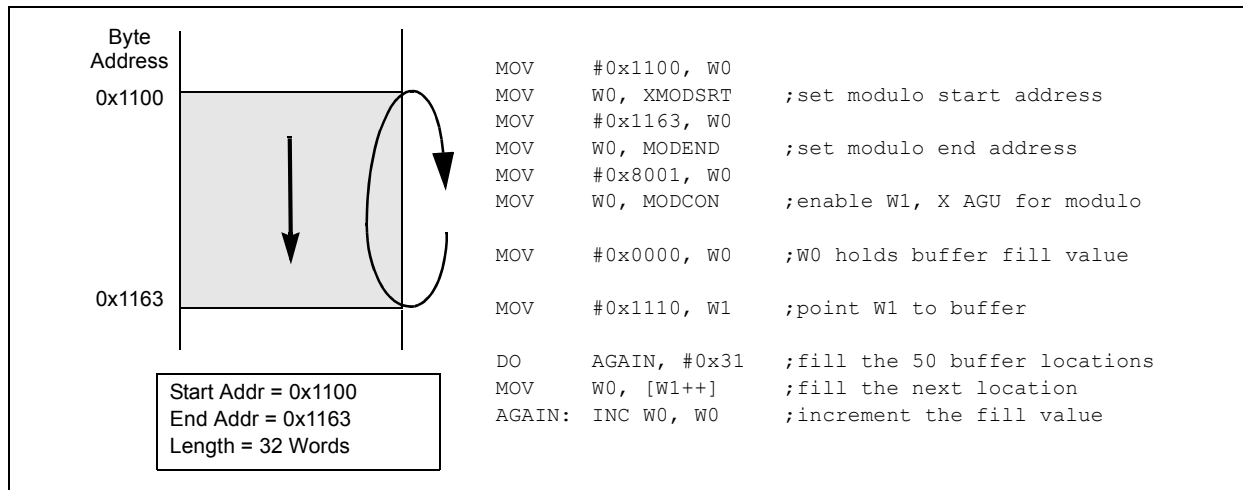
Byte Address

0x1100

0x1163

Start Addr = 0x1100
End Addr = 0x1163
Length = 32 Words

MOV #0x1100, W0
MOV W0, XMODSRT ;set modulo start address
MOV #0x1163, W0
MOV W0, MODEND ;set modulo end address
MOV #0x8001, W0
MOV W0, MODCON ;enable W1, X AGU for modulo

MOV #0x0000, W0 ;W0 holds buffer fill value

MOV #0x1110, W1 ;point W1 to buffer

DO AGAIN, #0x31 ;fill the 50 buffer locations
MOV W0, [W1++] ;fill the next location
AGAIN: INC W0, W0 ;increment the fill value